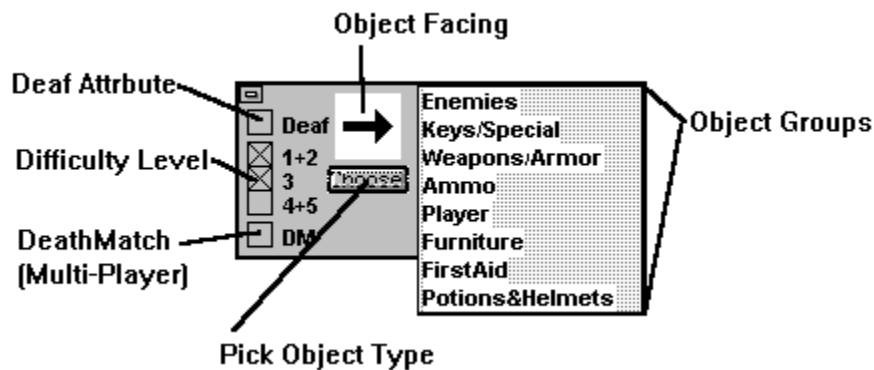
Object Facing

Deaf Attrbute

Deaf

Difficulty Level

1+2

3

4+5

Choose

DeathMatch (Multi-Player)

DM

Enemies
Keys/Special
Weapons/Armor
Ammo
Player
Furniture
FirstAid
Potions&Helmets

Object Groups

Pick Object Type